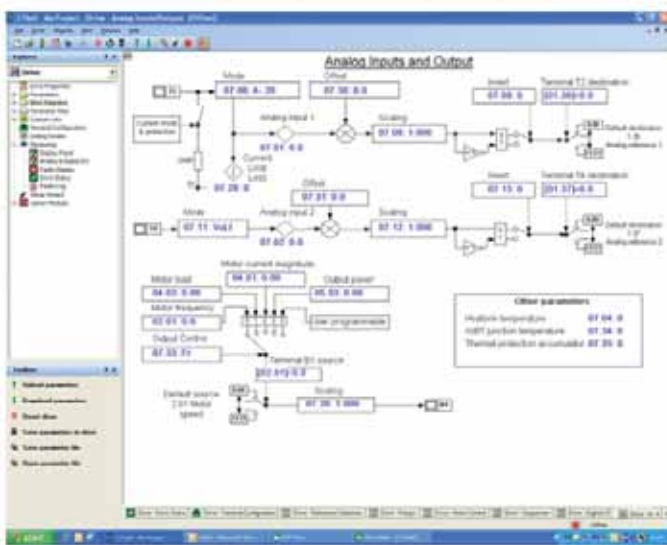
Analog Inputs and Output

Mode
07.06: 4 - 20
Offset
07.30: 0.0
Invert
07.08: 0
Terminal T2 destination
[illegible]
Current mode & protection
Analog input 1
07.01: 0.0
Scaling
07.08: 1.000
Current Loss
07.28: 0
Default destination 1.36 Analog reference 1
Offset
07.31: 0.0
Invert
07.15: 0
Terminal T3 destination
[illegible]
Mode
07.11: Volt
Analog input 2
07.02: 0.0
Scaling
07.12: 1.000
Default destination 1.37 Analog reference 2
Motor current magnitude
04.01: 0.00
Motor load
04.03: 0.00
Output power
05.03: 0.00
Motor frequency
02.01: 0.0
User programmable
Output Control
07.33: Fr
Terminal B1 source
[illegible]
Default source 2.01 Motor speed
Scaling
07.20: 1.000

Other parameters
Heatsink temperature 07.04: 0
IGBT junction temperature 07.34: 0
Thermal protection accumulator 07.35: 0